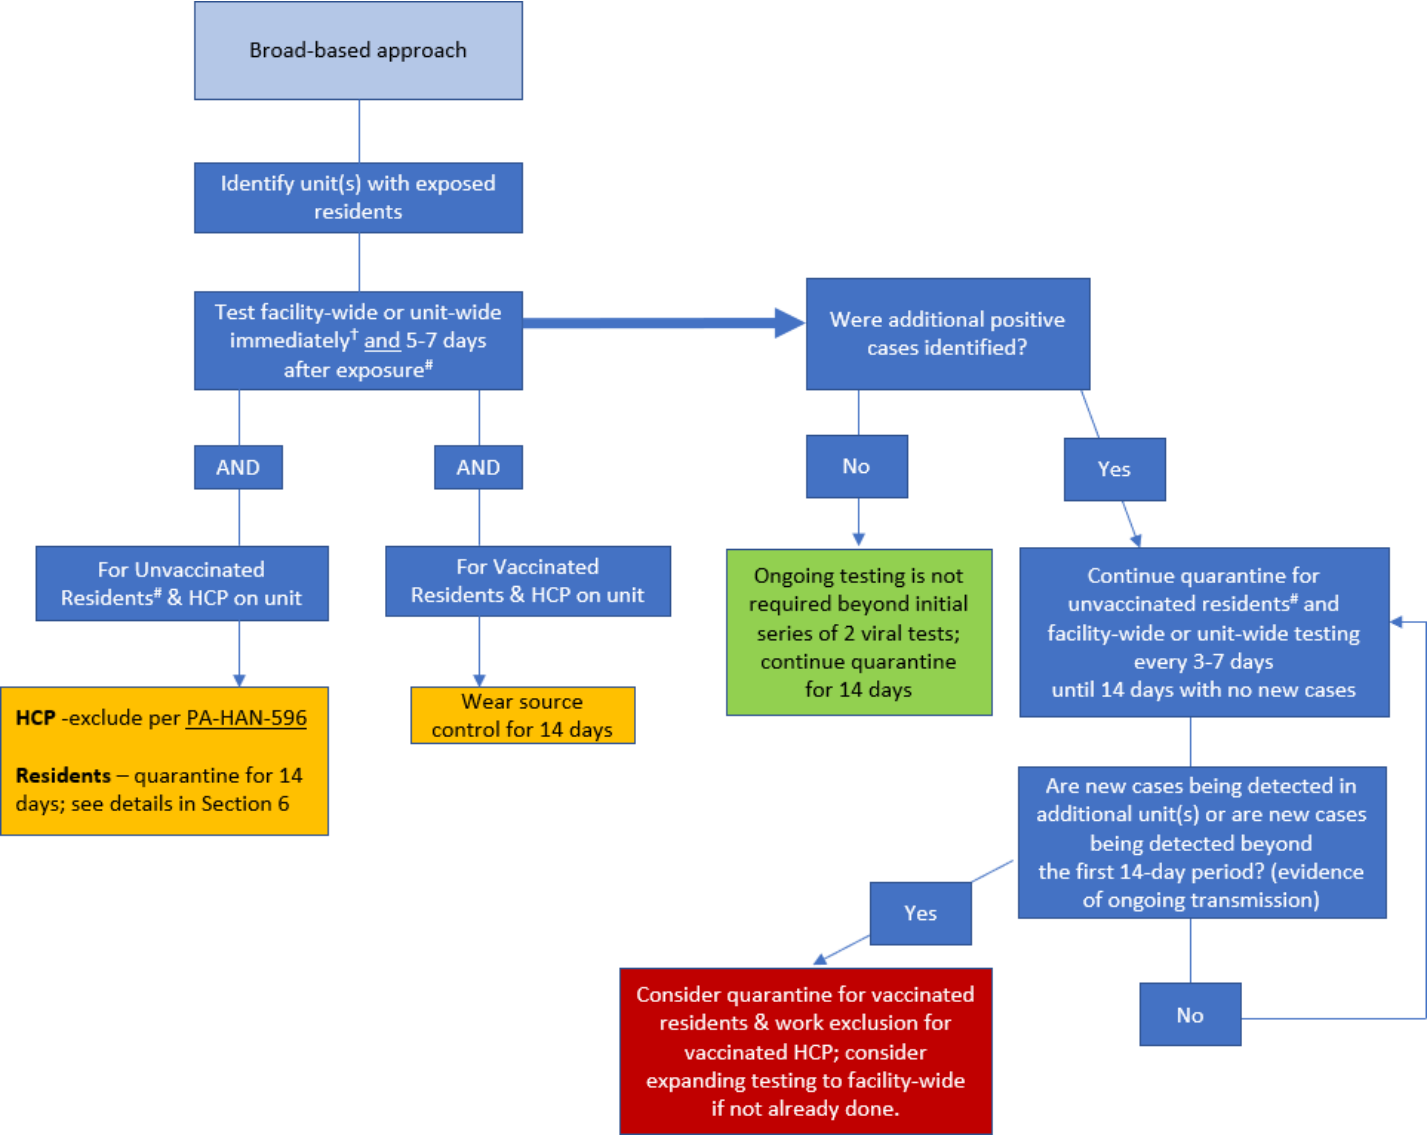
Broad-based approach

Identify unit(s) with exposed residents

Test facility-wide or unit-wide immediately$^{\dagger}$ and 5-7 days after exposure$^{\#}$

Were additional positive cases identified?

AND

AND

No

Yes

For Unvaccinated Residents$^{\#}$ & HCP on unit

For Vaccinated Residents & HCP on unit

Ongoing testing is not required beyond initial series of 2 viral tests; continue quarantine for 14 days

Continue quarantine for unvaccinated residents$^{\#}$ and facility-wide or unit-wide testing every 3-7 days until 14 days with no new cases

HCP -exclude per PA-HAN-596

Residents – quarantine for 14 days; see details in Section 6

Wear source control for 14 days

Are new cases being detected in additional unit(s) or are new cases being detected beyond the first 14-day period? (evidence of ongoing transmission)

Yes

Consider quarantine for vaccinated residents & work exclusion for vaccinated HCP; consider expanding testing to facility-wide if not already done.

No